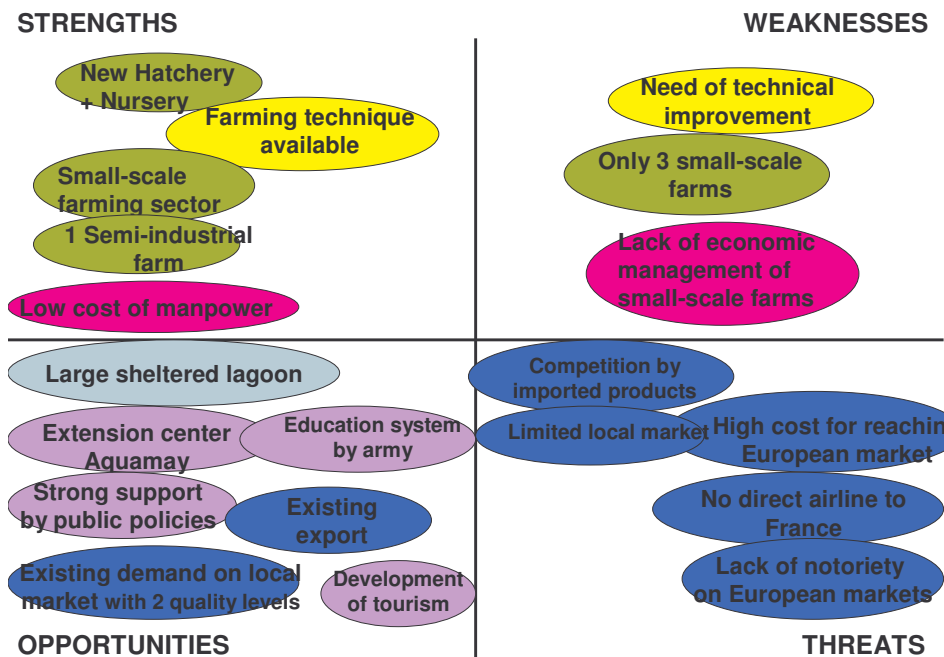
STRENGTHS

New Hatchery + Nursery

Farming technique available

Small-scale farming sector

1 Semi-industrial farm

Low cost of manpower

WEAKNESSES

Need of technical improvement

Only 3 small-scale farms

Lack of economic management of small-scale farms

Large sheltered lagoon

Extension center Aquamay

Education system by army

Strong support by public policies

Existing export

Existing demand on local market with 2 quality levels

Development of tourism

OPPORTUNITIES

Competition by imported products

Limited local market

High cost for reachin European market

No direct airline to France

Lack of notoriety on European markets

THREATS